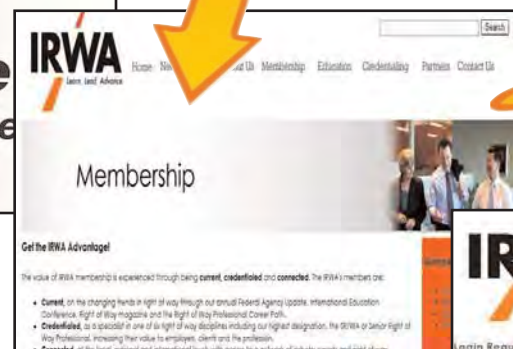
e

e

IRWA

Learn. Lead. Advance

Home Ne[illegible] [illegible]ut Us Membership Education Credentialing Partners Contact Us

Search

Membership

Get the IRWA Advantage!

The value of IRWA membership is experienced through being current, credentialed and connected. The IRWA's members are:

• Current, on the changing trends in right of way through our annual Federal Agency Update, International Education Conference, Right of Way magazine and the Right of Way Professional Career Path.

• Credentialed, as a specialist in one of six right of way disciplines including our highest designation, the SR/WA or Senior Right of Way Professional, increasing their value to employers, clients and the profession.

• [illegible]

IR

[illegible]